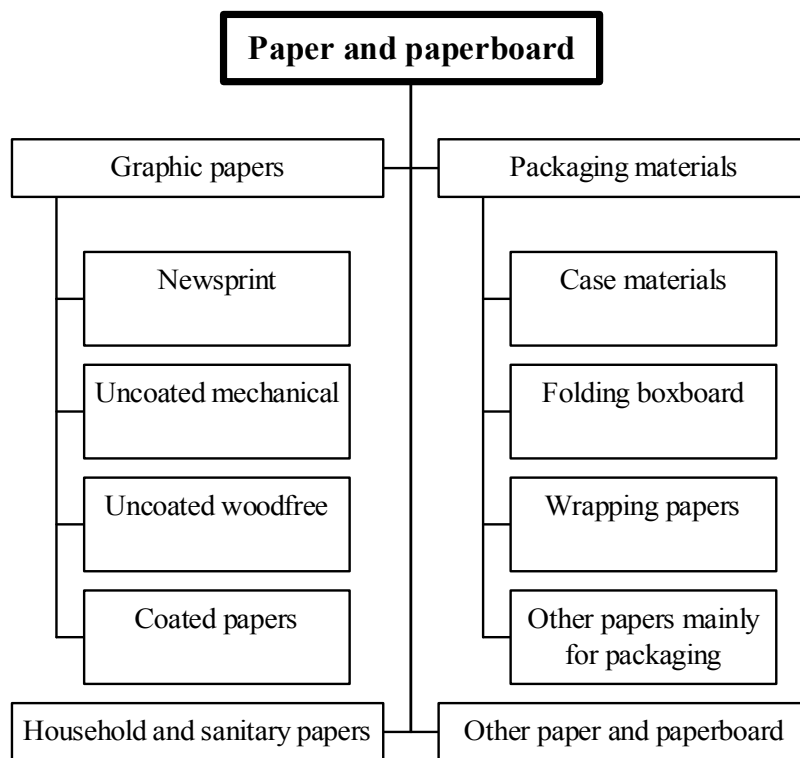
Paper and paperboard

Graphic papers

Newsprint

Uncoated mechanical

Uncoated woodfree

Coated papers

Packaging materials

Case materials

Folding boxboard

Wrapping papers

Other papers mainly for packaging

Household and sanitary papers

Other paper and paperboard